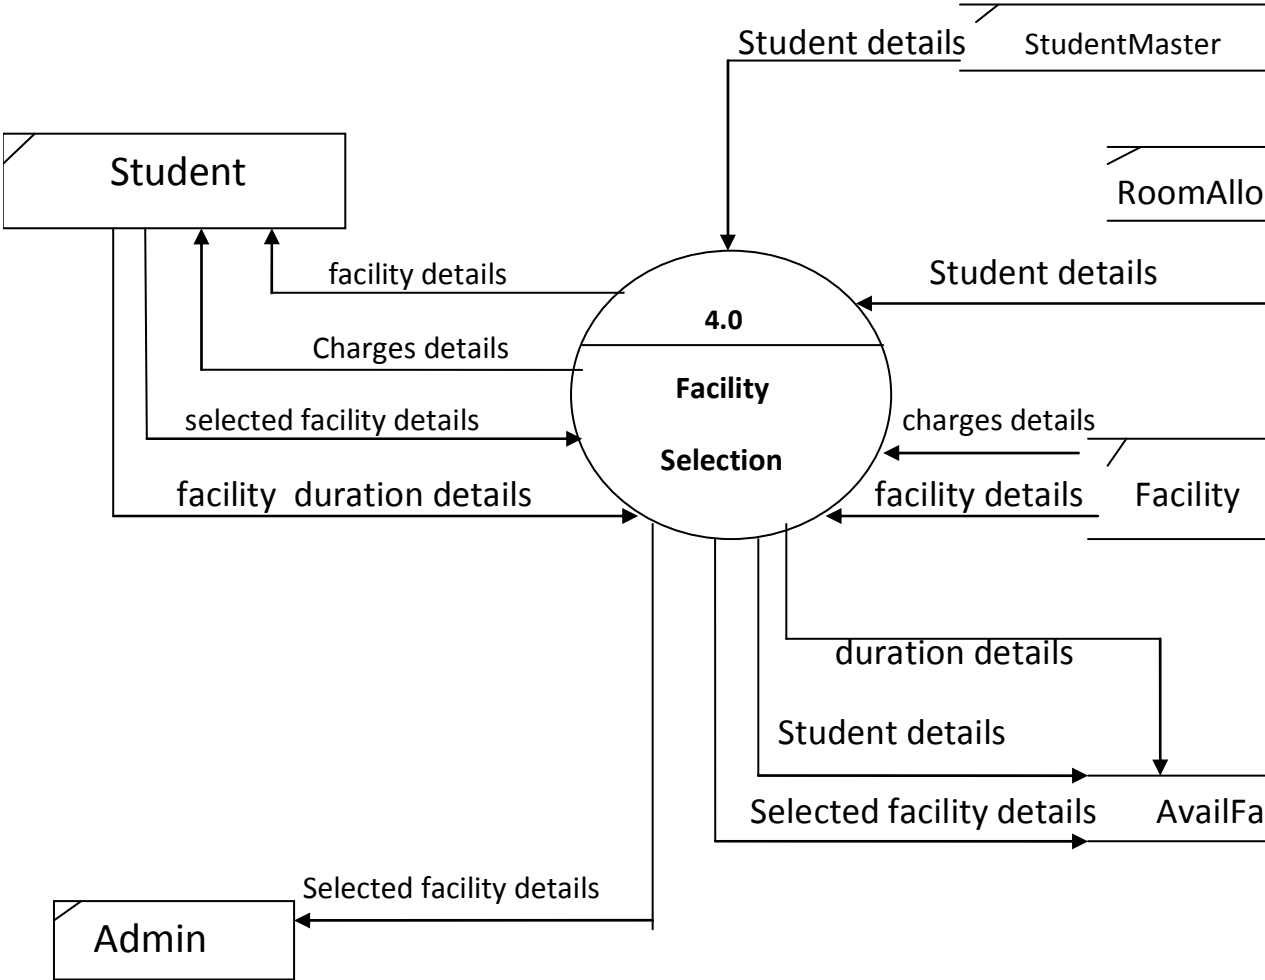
Student details

StudentMaster

Student

RoomAllo

facility details

Student details

4.0

Charges details

Facility

Selection

selected facility details

charges details

facility duration details

facility details

Facility

duration details

Student details

Selected facility details

AvailFa

Selected facility details

Admin